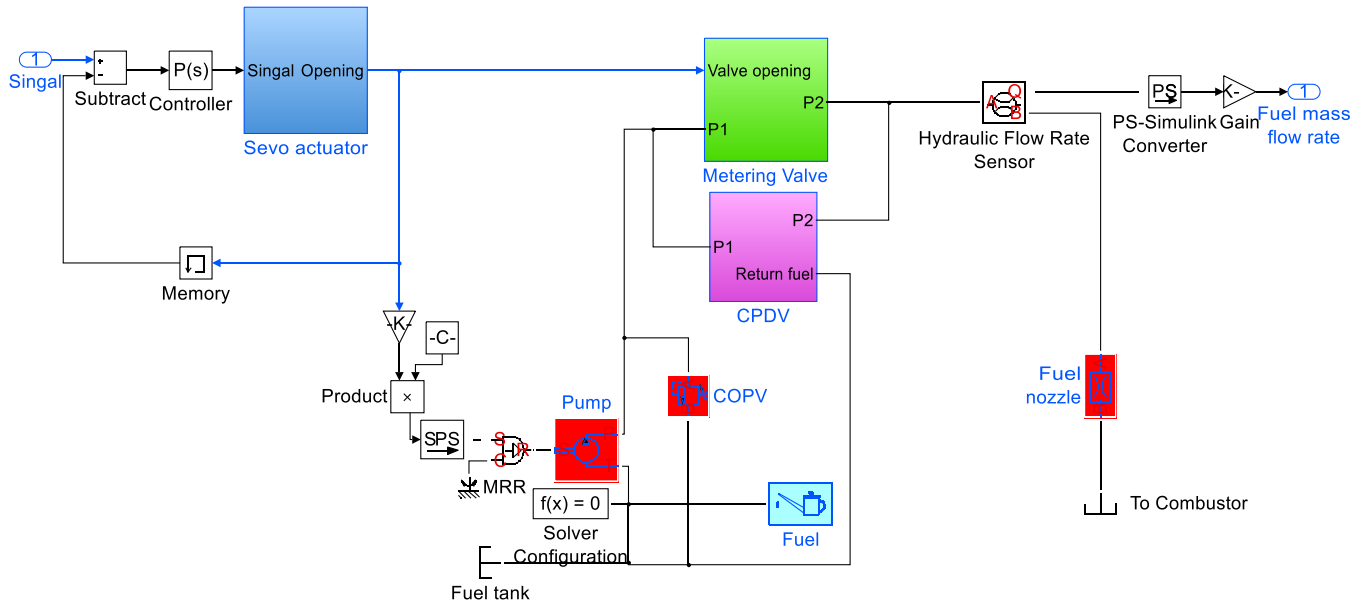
1
Singal

+
-
Subtract

P(s)
Controller

Singal Opening
Sevo actuator

Valve opening
P1
P2
Metering Valve

Hydraulic Flow Rate Sensor

PS
PS-Simulink Converter

-K-
Gain

1
Fuel mass flow rate

P1
P2
Return fuel
CPDV

Memory

-K-
-C-
Product
×
SPS

S
R
C
MRR

Pump

COPV

Fuel nozzle

To Combustor

f(x) = 0
Solver Configuration

Fuel

Fuel tank